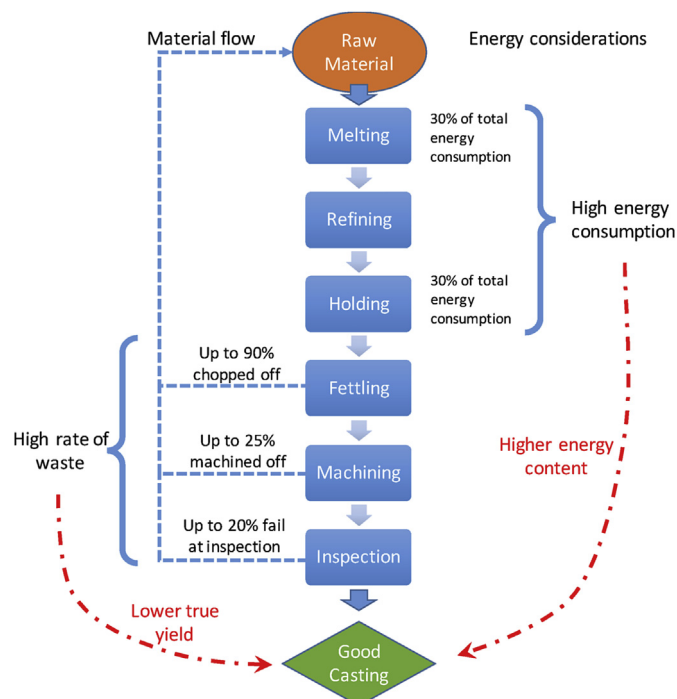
Material flow

Raw Material

Energy considerations

Melting

30% of total energy consumption

Refining

High energy consumption

Holding

30% of total energy consumption

Up to 90% chopped off

Fettling

High rate of waste

Up to 25% machined off

Machining

Higher energy content

Up to 20% fail at inspection

Inspection

Lower true yield

Good Casting